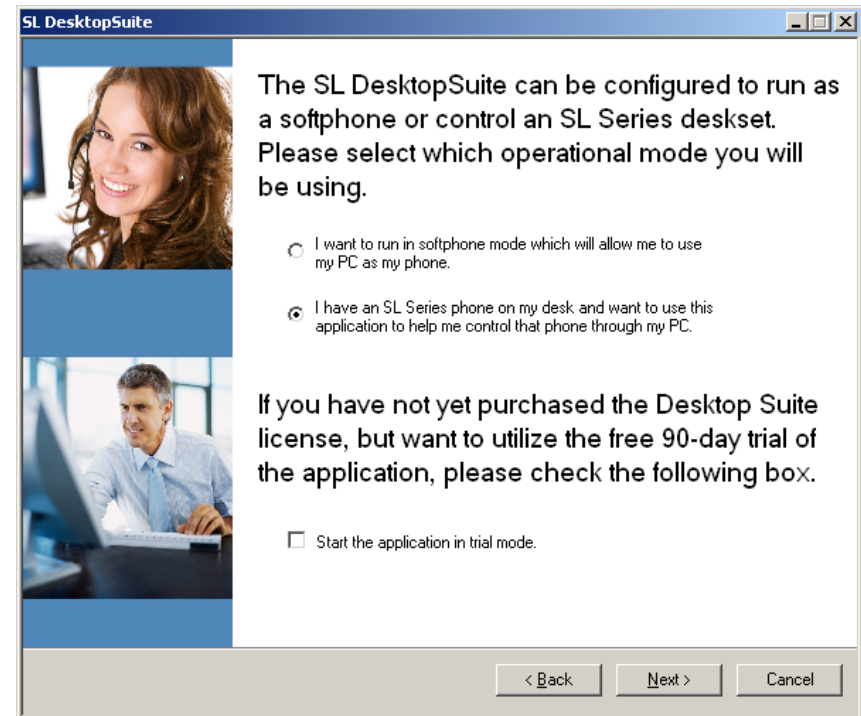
SL DesktopSuite

The SL DesktopSuite can be configured to run as a softphone or control an SL Series deskset. Please select which operational mode you will be using.

I want to run in softphone mode which will allow me to use my PC as my phone.

I have an SL Series phone on my desk and want to use this application to help me control that phone through my PC.

If you have not yet purchased the Desktop Suite license, but want to utilize the free 90-day trial of the application, please check the following box.

Start the application in trial mode.

< Back
Next >
Cancel